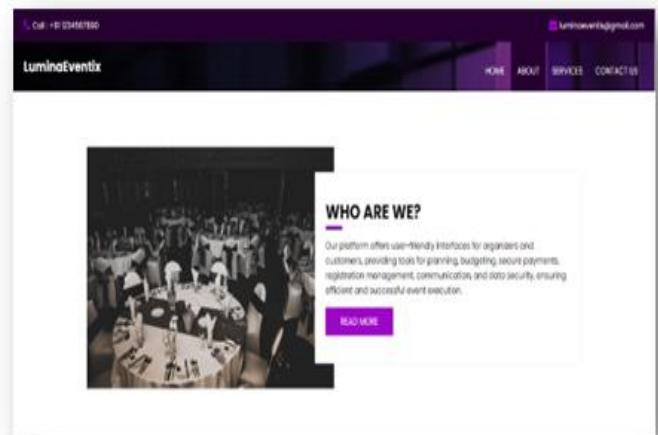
Call : +91 1234567890

luminaeventix@gmail.com

LuminaEventix

HOME ABOUT SERVICES CONTACT US

WHO ARE WE?

Our platform offers user-friendly interfaces for organizers and customers, providing tools for planning, budgeting, secure payments, registration management, communication, and data security, ensuring efficient and successful event execution.

READ MORE